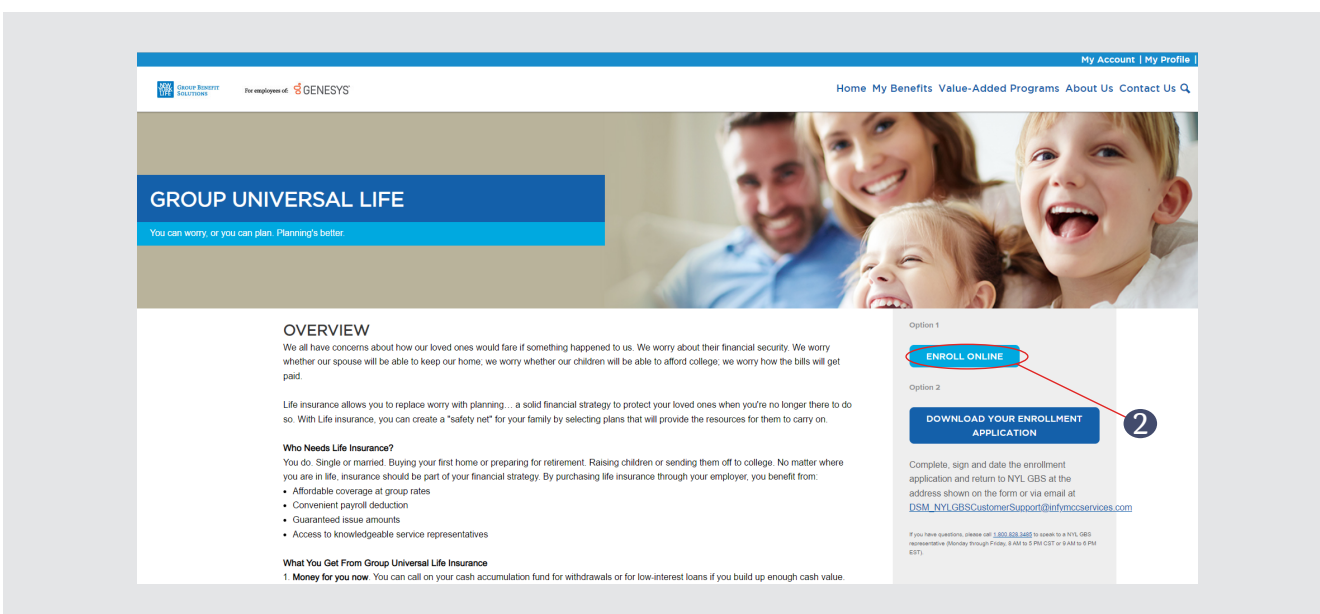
My Account | My Profile |

NEW YORK LIFE Group Benefit Solutions

For employees of: GENESYS

Home My Benefits Value-Added Programs About Us Contact Us

GROUP UNIVERSAL LIFE

You can worry, or you can plan. Planning's better.

OVERVIEW

We all have concerns about how our loved ones would fare if something happened to us. We worry about their financial security. We worry whether our spouse will be able to keep our home; we worry whether our children will be able to afford college; we worry how the bills will get paid.

Life insurance allows you to replace worry with planning… a solid financial strategy to protect your loved ones when you're no longer there to do so. With Life insurance, you can create a "safety net" for your family by selecting plans that will provide the resources for them to carry on.

Who Needs Life Insurance?

You do. Single or married. Buying your first home or preparing for retirement. Raising children or sending them off to college. No matter where you are in life, insurance should be part of your financial strategy. By purchasing life insurance through your employer, you benefit from:

- Affordable coverage at group rates
- Convenient payroll deduction
- Guaranteed issue amounts
- Access to knowledgeable service representatives

What You Get From Group Universal Life Insurance

1. Money for you now. You can call on your cash accumulation fund for withdrawals or for low-interest loans if you build up enough cash value.

Option 1

ENROLL ONLINE

Option 2

DOWNLOAD YOUR ENROLLMENT APPLICATION

2

Complete, sign and date the enrollment application and return to NYL GBS at the address shown on the form or via email at DSM_NYLGBSCustomerSupport@infymccservices.com

If you have questions, please call 1.800.828.3483 to speak to a NYL GBS representative (Monday through Friday, 8 AM to 5 PM CST or 9 AM to 6 PM EST).